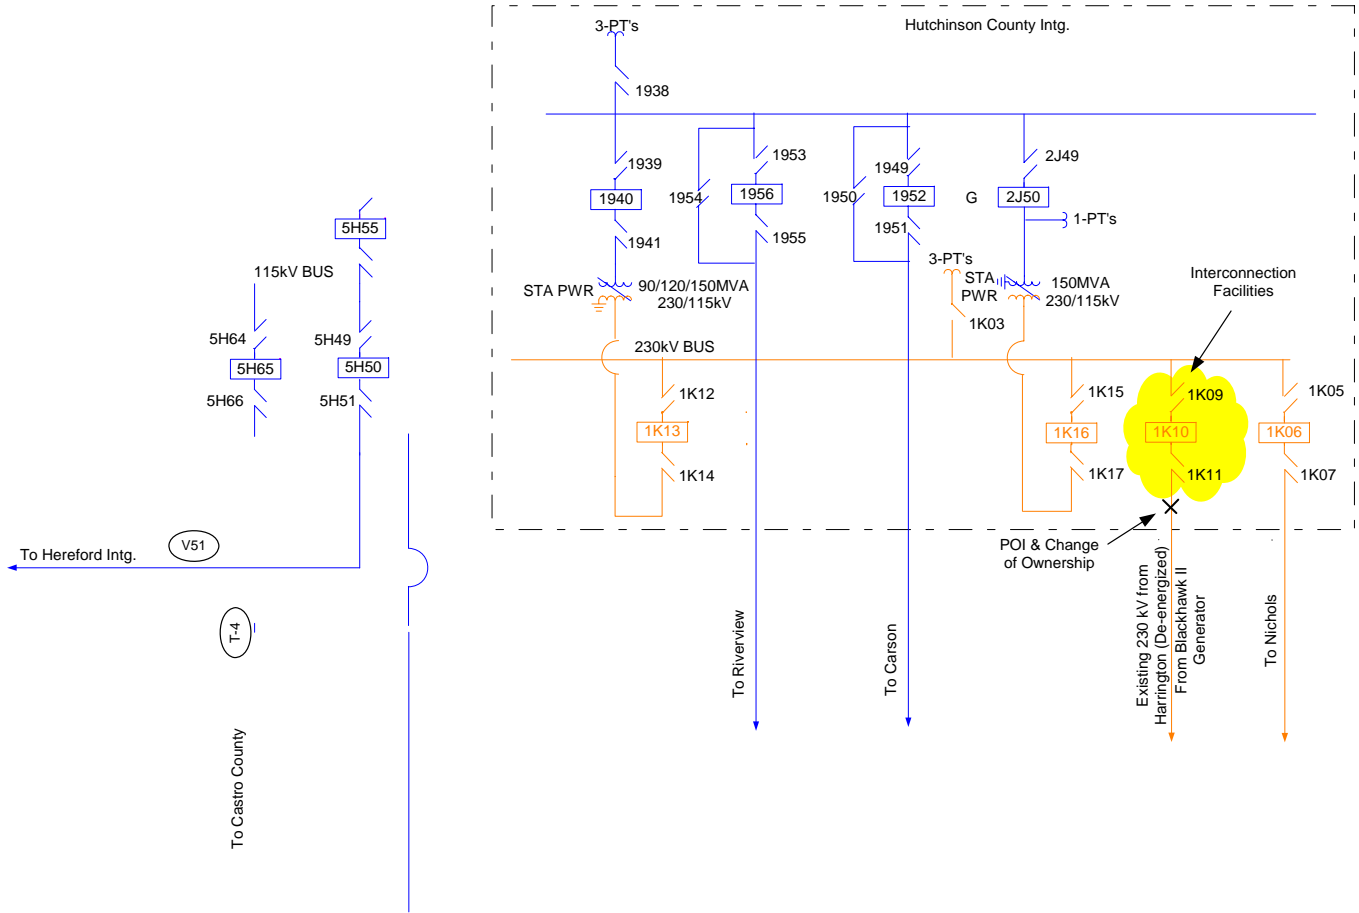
3-PT's
Hutchinson County Intg.
1938
1939
1953
1949
2J49
1954
1956
1950
1952
G
2J50
1940
1-PT's
1941
1955
1951
3-PT's
5H55
115kV BUS
STA PWR
90/120/150MVA
230/115kV
STA
PWR
150MVA
230/115kV
Interconnection
Facilities
1K03
5H64
5H49
230kV BUS
5H65
5H50
1K12
1K15
1K09
1K05
5H66
5H51
1K13
1K16
1K10
1K06
1K14
1K17
1K11
1K07
V51
To Hereford Intg.
POI & Change
of Ownership
T-4
To Riverview
To Carson
Existing 230 kV from
Harrington (De-energized)
From Blackhawk II
Generator
To Nichols
To Castro County